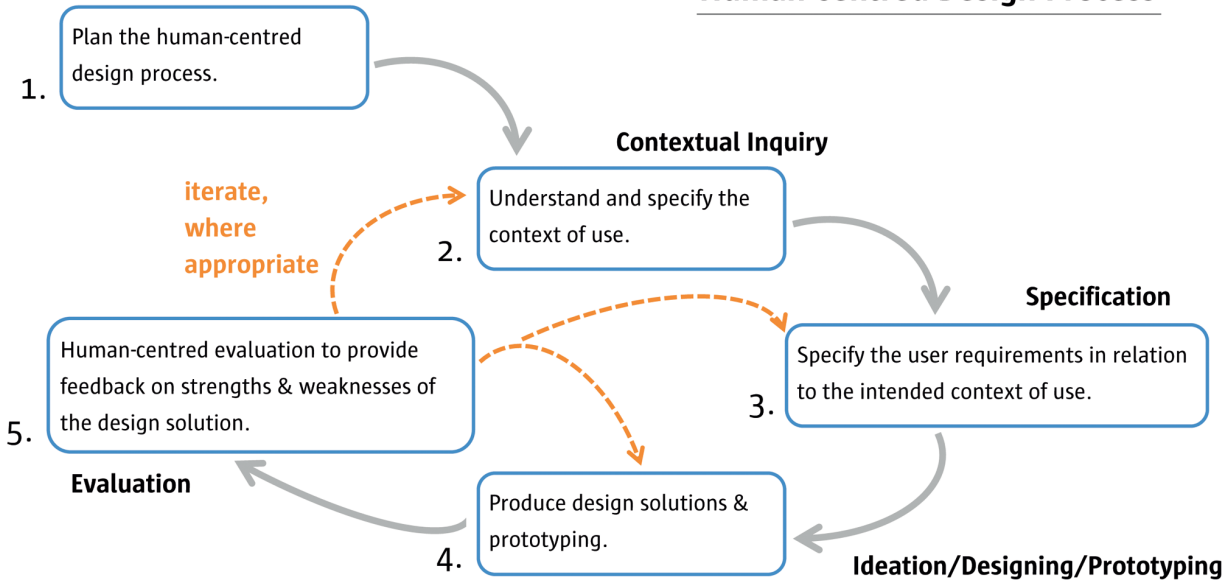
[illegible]

1. Plan the human-centred design process.

Contextual Inquiry

iterate, where appropriate

2. Understand and specify the context of use.

Specification

5. Human-centred evaluation to provide feedback on strengths & weaknesses of the design solution.

3. Specify the user requirements in relation to the intended context of use.

Evaluation

4. Produce design solutions & prototyping.

Ideation/Designing/Prototyping